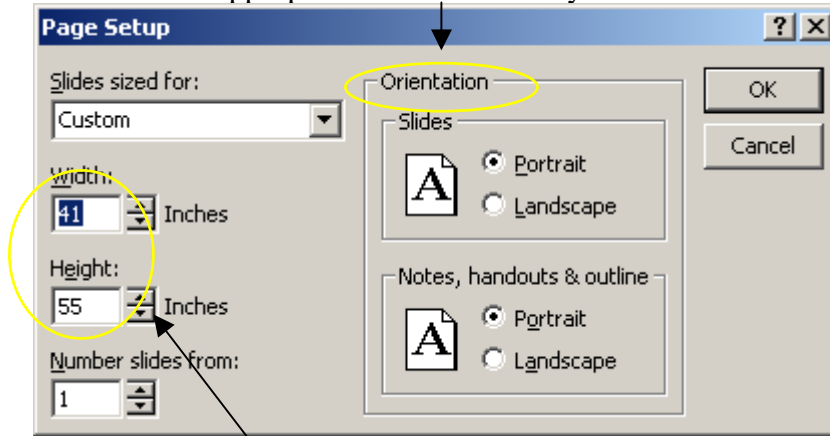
Page Setup

?

Slides sized for:

Custom

Width:

41

Inches

Height:

55

Inches

Number slides from:

1

Orientation

Slides

A

Portrait

Landscape

Notes, handouts & outline

A

Portrait

Landscape

OK

Cancel